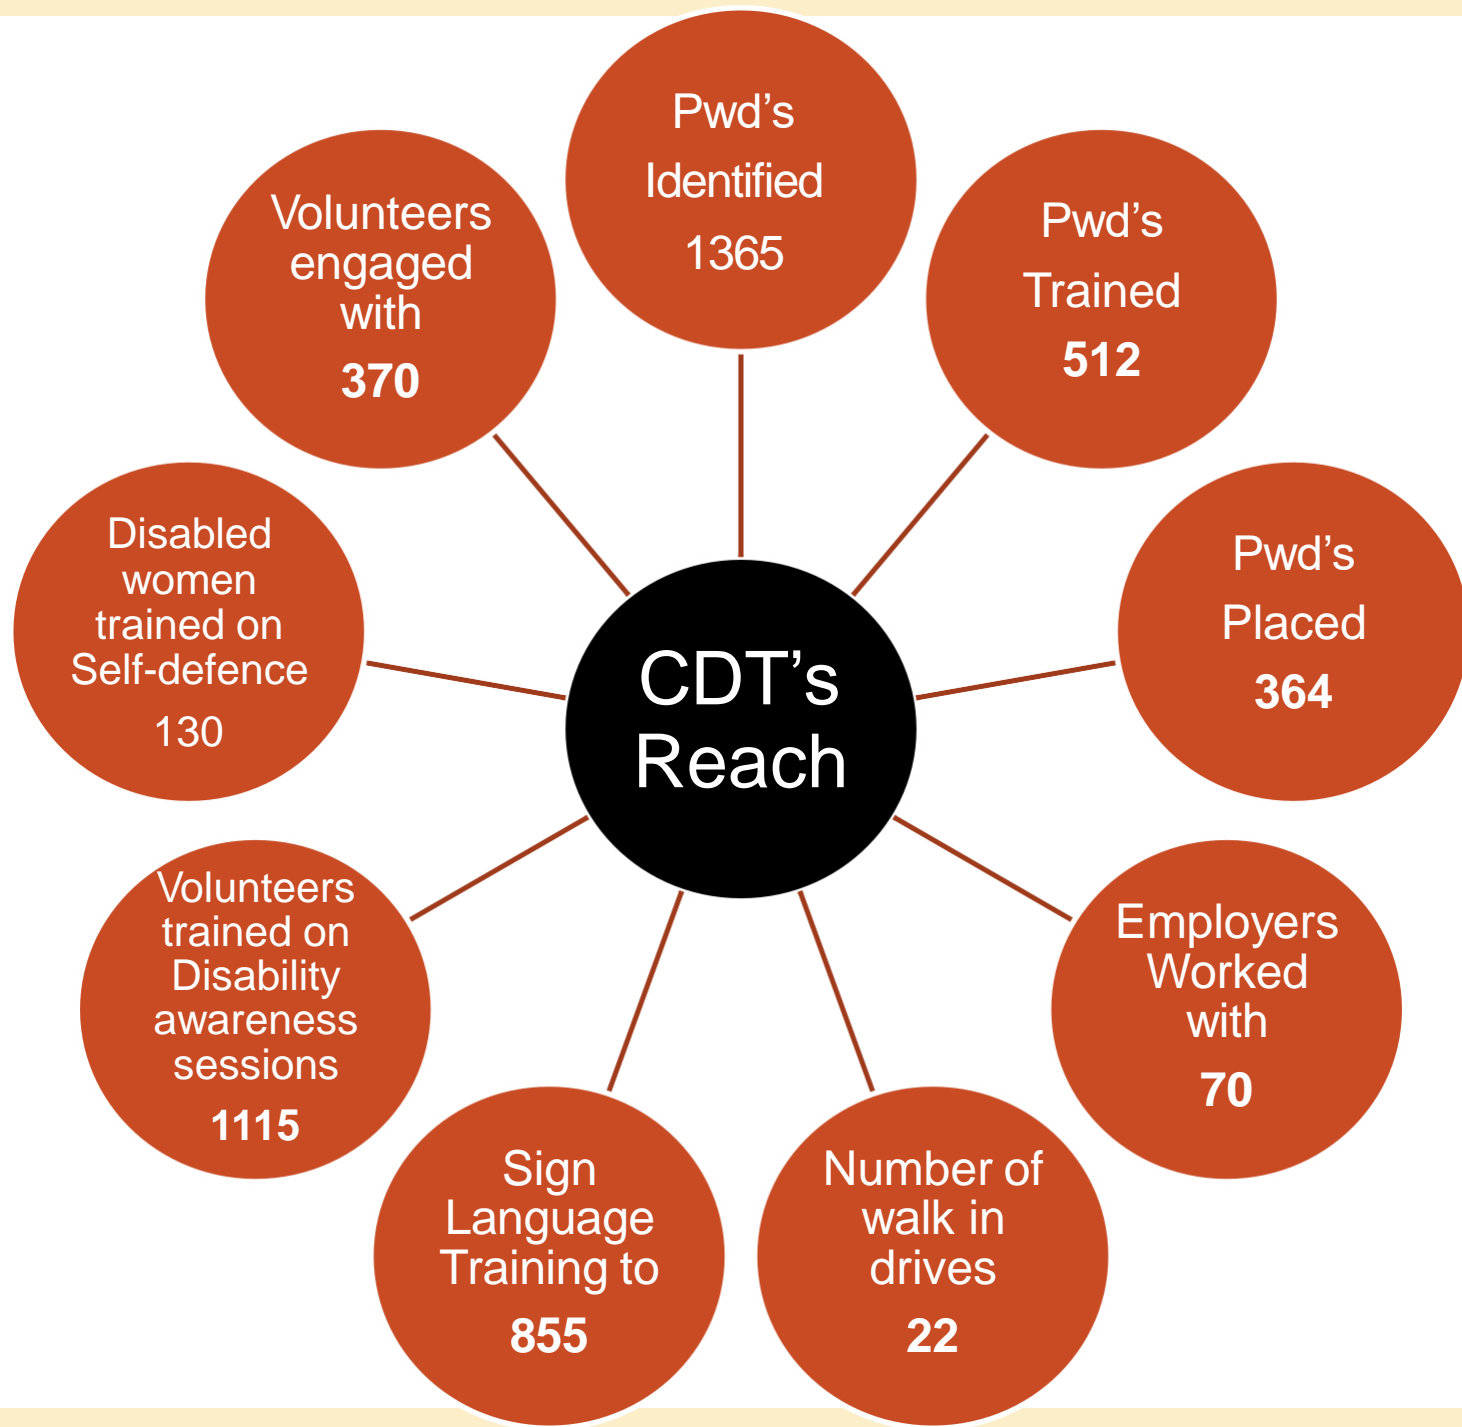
CDT's Reach

Pwd's Identified 1365

Pwd's Trained 512

Pwd's Placed 364

Employers Worked with 70

Number of walk in drives 22

Sign Language Training to 855

Volunteers trained on Disability awareness sessions 1115

Disabled women trained on Self-defence 130

Volunteers engaged with 370